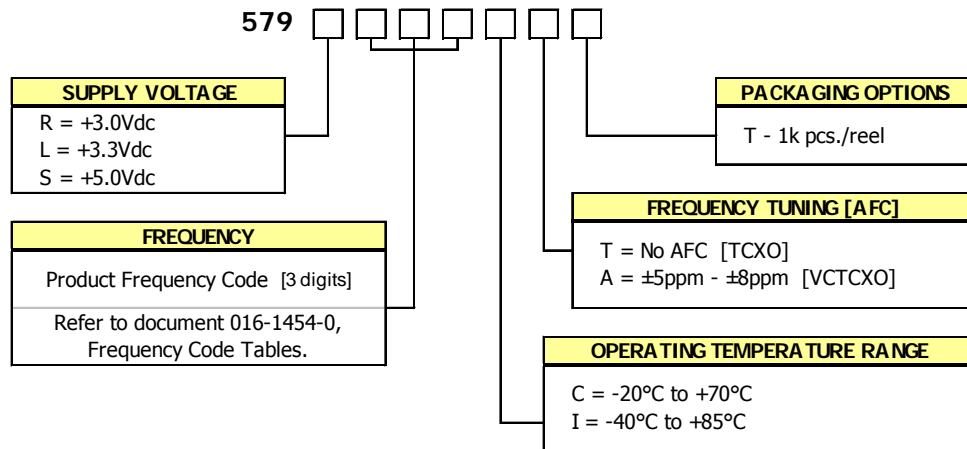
579

SUPPLY VOLTAGE
R = +3.0Vdc
L = +3.3Vdc
S = +5.0Vdc

FREQUENCY
Product Frequency Code [3 digits]
Refer to document 016-1454-0, Frequency Code Tables.

PACKAGING OPTIONS
T - 1k pcs./reel

FREQUENCY TUNING [AFC]
T = No AFC [TCXO]
A = ±5ppm - ±8ppm [VCTCXO]

OPERATING TEMPERATURE RANGE
C = -20°C to +70°C
I = -40°C to +85°C